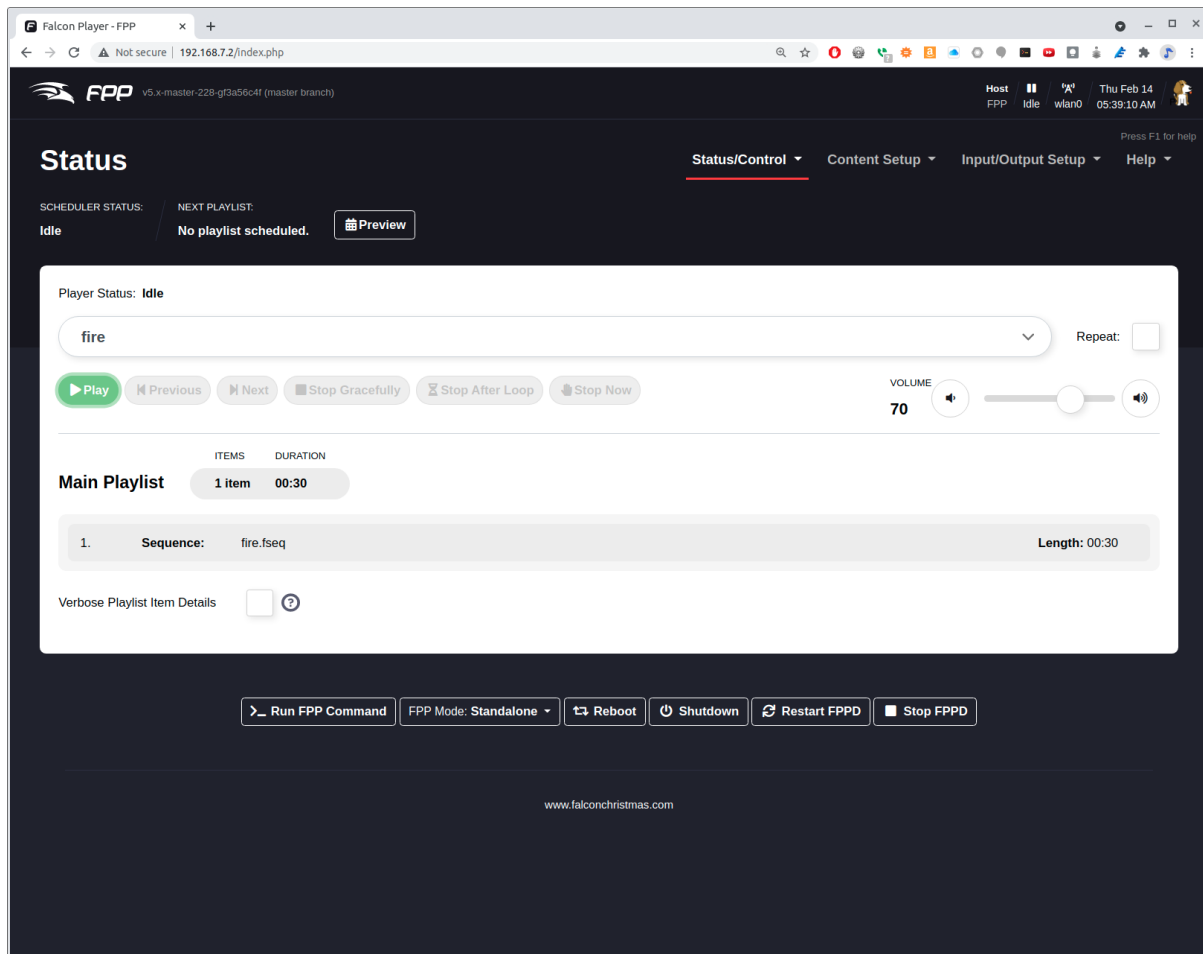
Falcon Player - FPP

Not secure | 192.168.7.2/index.php

FPP v5.x-master-228-gf3a56c4f (master branch)

Host FPP | Idle | wlan0 | Thu Feb 14 05:39:10 AM

Press F1 for help

Status

Status/Control Content Setup Input/Output Setup Help

SCHEDULER STATUS: Idle

NEXT PLAYLIST: No playlist scheduled.

Preview

Player Status: Idle

fire

Repeat:

Play Previous Next Stop Gracefully Stop After Loop Stop Now

VOLUME 70

Main Playlist

| ITEMS | DURATION |
|---|---|
| 1 item | 00:30 |

1. Sequence: fire.fseq Length: 00:30

Verbose Playlist Item Details

Run FPP Command | FPP Mode: Standalone | Reboot | Shutdown | Restart FPPD | Stop FPPD

www.falconchristmas.com